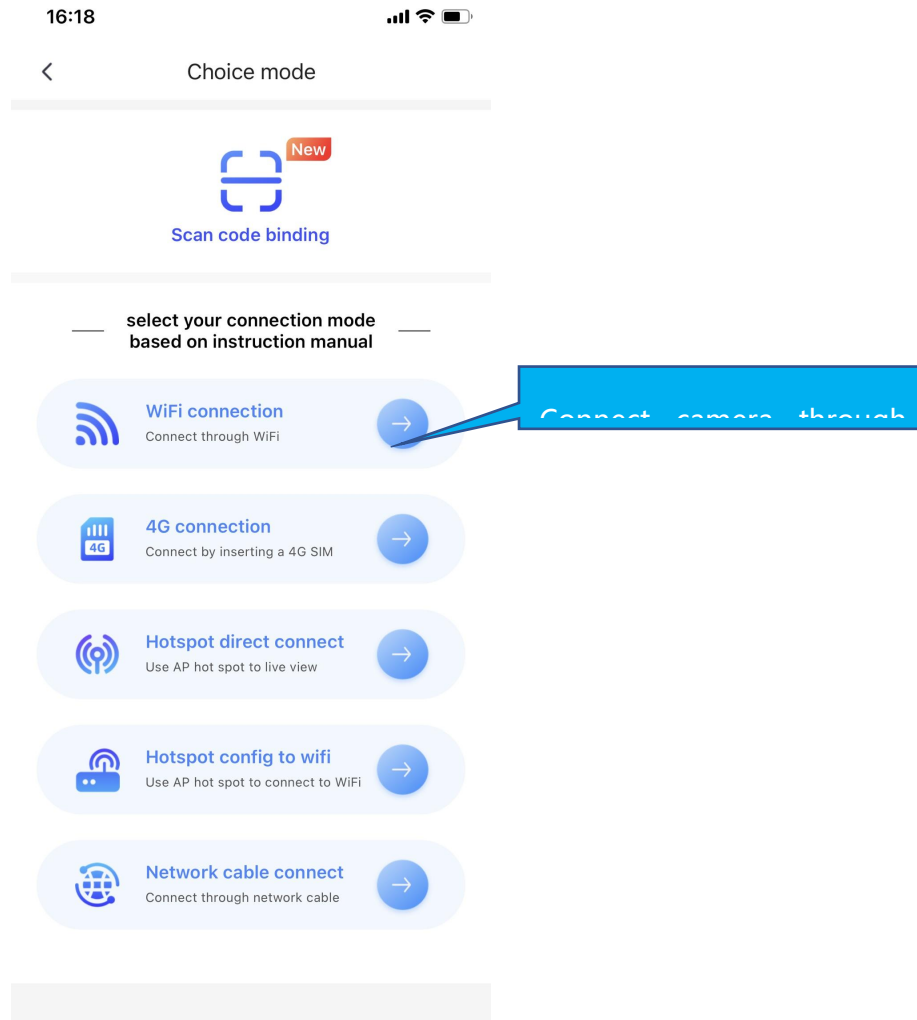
16:18

<

Choice mode

New

Scan code binding

select your connection mode based on instruction manual

WiFi connection
Connect through WiFi

4G connection
Connect by inserting a 4G SIM

Hotspot direct connect
Use AP hot spot to live view

Hotspot config to wifi
Use AP hot spot to connect to WiFi

Network cable connect
Connect through network cable

Connect camera through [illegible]